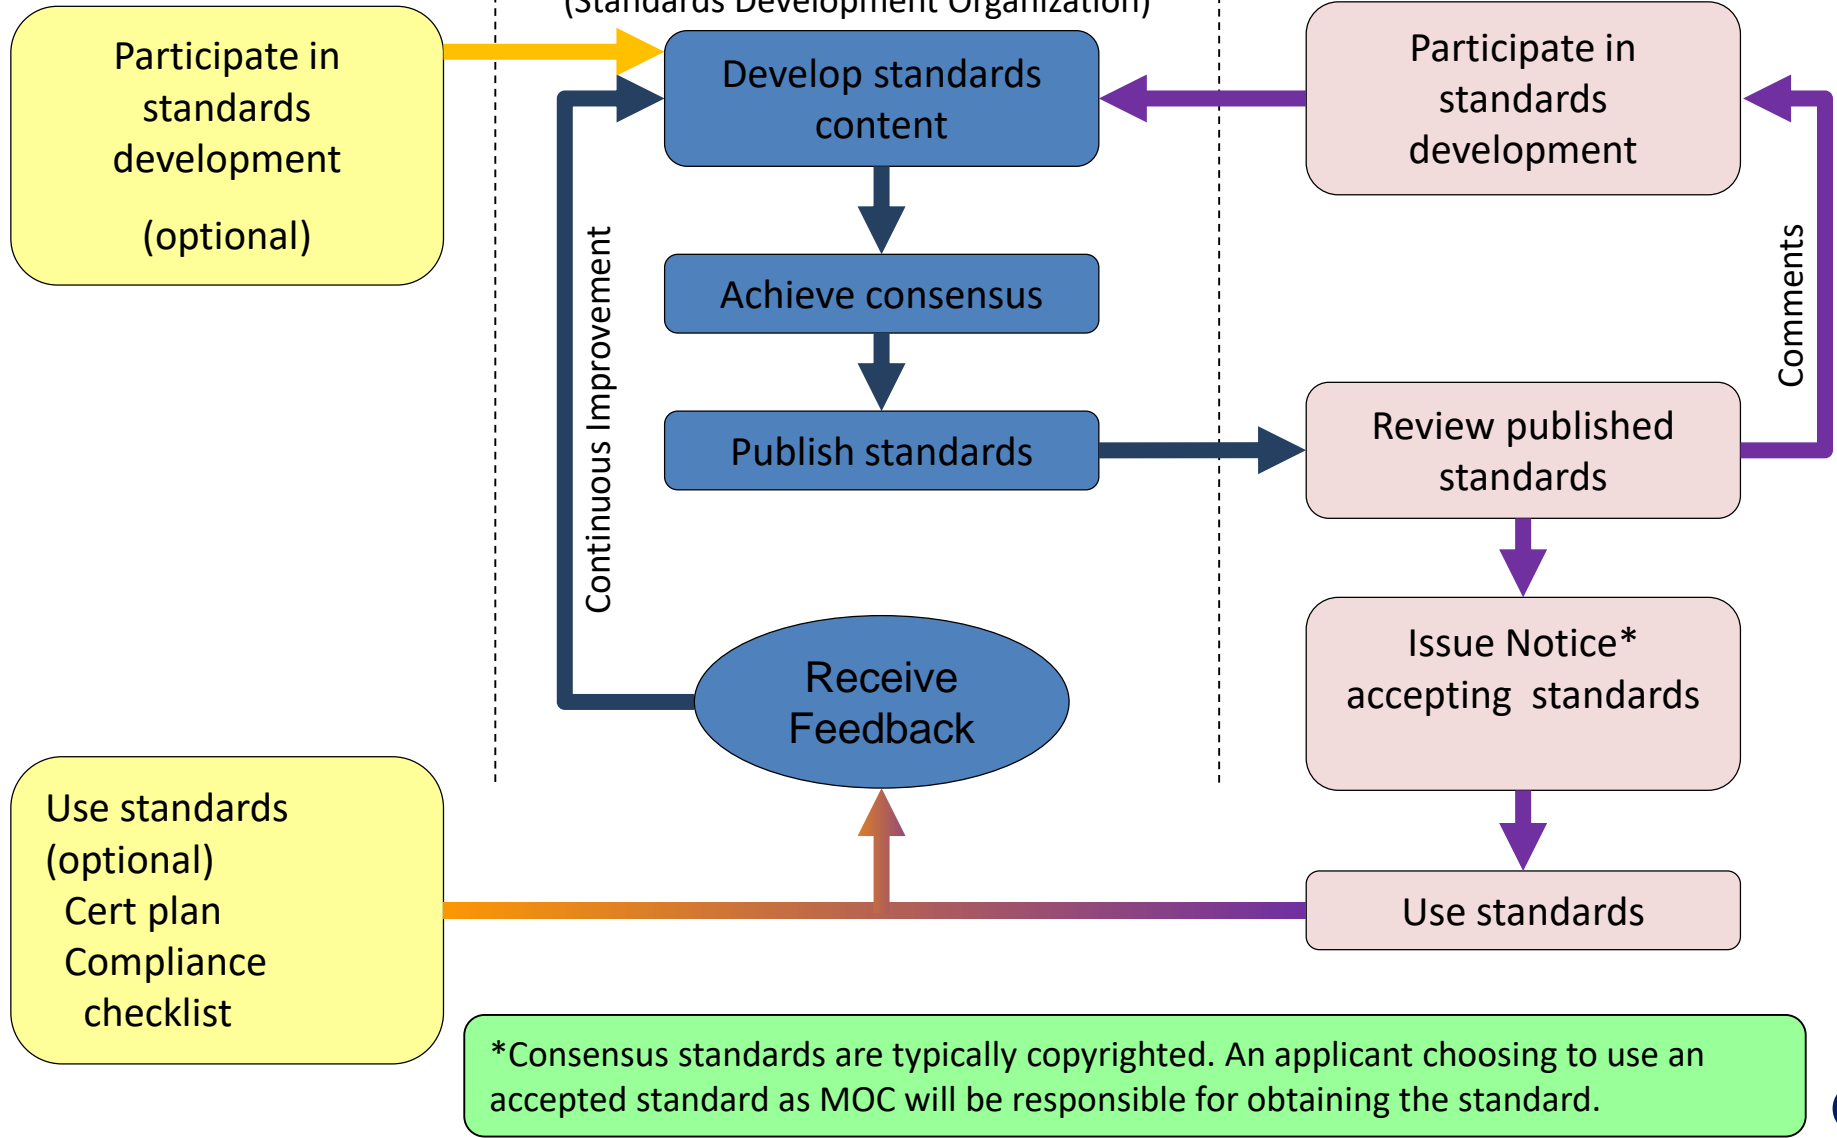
(Standards Development Organization)

Participate in standards development

(optional)

Develop standards content

Achieve consensus

Publish standards

Continuous Improvement

Receive Feedback

Participate in standards development

Comments

Review published standards

Issue Notice* accepting standards

Use standards

Use standards (optional)
Cert plan
Compliance checklist

*Consensus standards are typically copyrighted. An applicant choosing to use an accepted standard as MOC will be responsible for obtaining the standard.